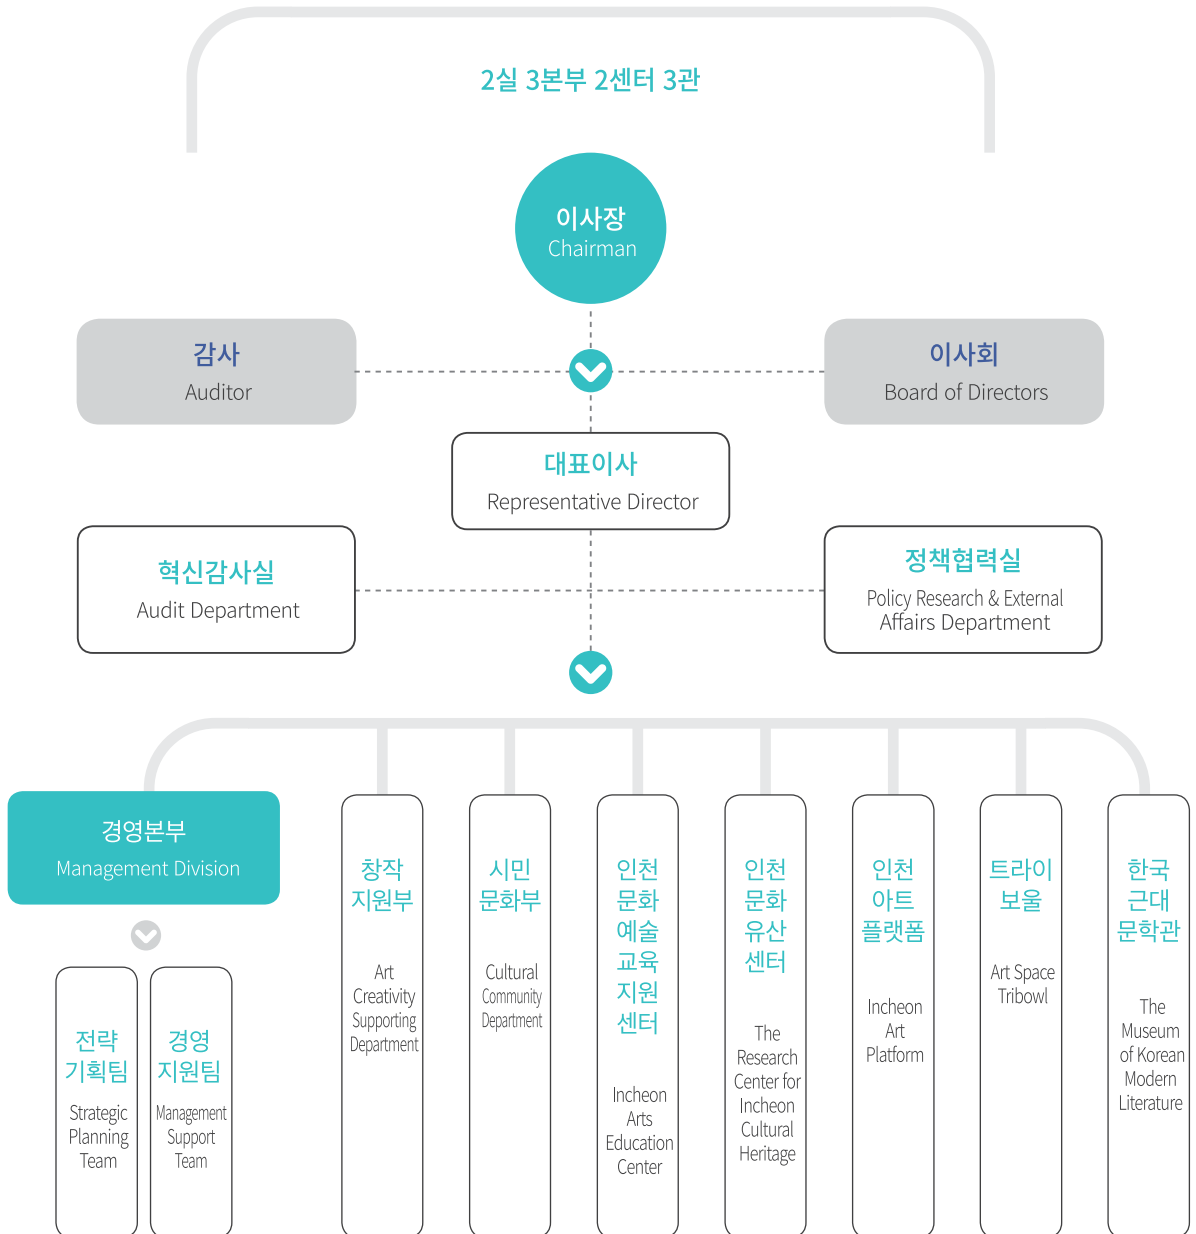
2실 3본부 2센터 3관

이사장
Chairman

감사
Auditor

이사회
Board of Directors

대표이사
Representative Director

혁신감사실
Audit Department

정책협력실
Policy Research & External Affairs Department

경영본부
Management Division

전략기획팀
Strategic Planning Team

경영지원팀
Management Support Team

창작지원부
Art Creativity Supporting Department

시민문화부
Cultural Community Department

인천문화예술교육지원센터
Incheon Arts Education Center

인천문화유산센터
The Research Center for Incheon Cultural Heritage

인천아트플랫폼
Incheon Art Platform

트라이보울
Art Space Tribowl

한국근대문학관
The Museum of Korean Modern Literature